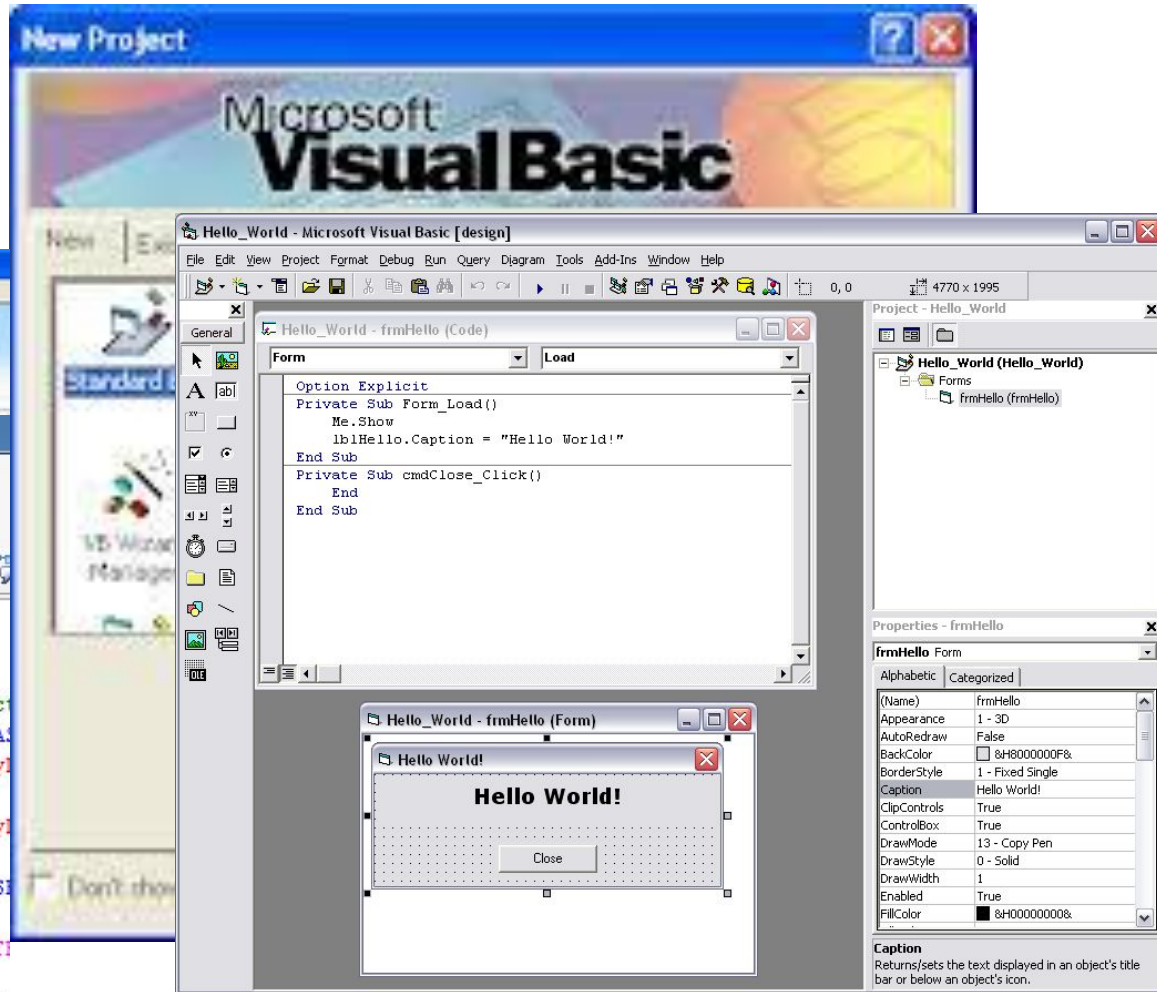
New Project

Microsoft Visual Basic

New Exi

Standard

VB Wizard Manager

Don't show

Hello_World - Microsoft Visual Basic [design]

File Edit View Project Format Debug Run Query Diagram Tools Add-Ins Window Help

0, 0

4770 x 1995

General

Hello_World - frmHello (Code)

Form

Load

Option Explicit
Private Sub Form_Load()
Me.Show
lblHello.Caption = "Hello World!"
End Sub
Private Sub cmdClose_Click()
End
End Sub

Project - Hello_World

Hello_World (Hello_World)
Forms
frmHello (frmHello)

Hello_World - frmHello (Form)

Hello World!

Hello World!

Close

Properties - frmHello

frmHello Form

Alphabetic Categorized

| | |
|---|---|
| (Name) | frmHello |
| Appearance | 1 - 3D |
| AutoRedraw | False |
| BackColor | &H8000000F& |
| BorderStyle | 1 - Fixed Single |
| Caption | Hello World! |
| ClipControls | True |
| ControlBox | True |
| DrawMode | 13 - Copy Pen |
| DrawStyle | 0 - Solid |
| DrawWidth | 1 |
| Enabled | True |
| FillColor | &H00000000& |

Caption
Returns/sets the text displayed in an object's title bar or below an object's icon.